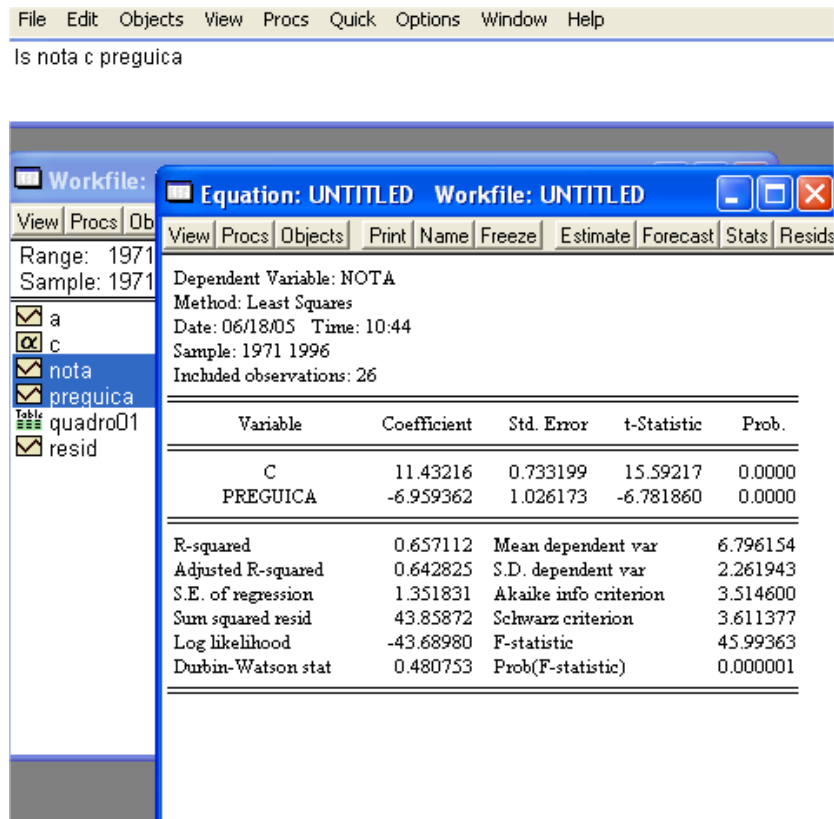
File Edit Objects View Procs Quick Options Window Help

ls nota c preguica

Workfile:

View Procs Ob

Range: 1971
Sample: 1971

a
c
nota
preguica
quadro01
resid

Equation: UNTITLED Workfile: UNTITLED

View Procs Objects Print Name Freeze Estimate Forecast Stats Resids

Dependent Variable: NOTA
Method: Least Squares
Date: 06/18/05 Time: 10:44
Sample: 1971 1996
Included observations: 26

| Variable | Coefficient | Std. Error | t-Statistic | Prob. |
|---|---|---|---|---|
| C | 11.43216 | 0.733199 | 15.59217 | 0.0000 |
| PREGUICA | -6.959362 | 1.026173 | -6.781860 | 0.0000 |

| | | | |
|---|---|---|---|
| R-squared | 0.657112 | Mean dependent var | 6.796154 |
| Adjusted R-squared | 0.642825 | S.D. dependent var | 2.261943 |
| S.E. of regression | 1.351831 | Akaike info criterion | 3.514600 |
| Sum squared resid | 43.85872 | Schwarz criterion | 3.611377 |
| Log likelihood | -43.68980 | F-statistic | 45.99363 |
| Durbin-Watson stat | 0.480753 | Prob(F-statistic) | 0.000001 |